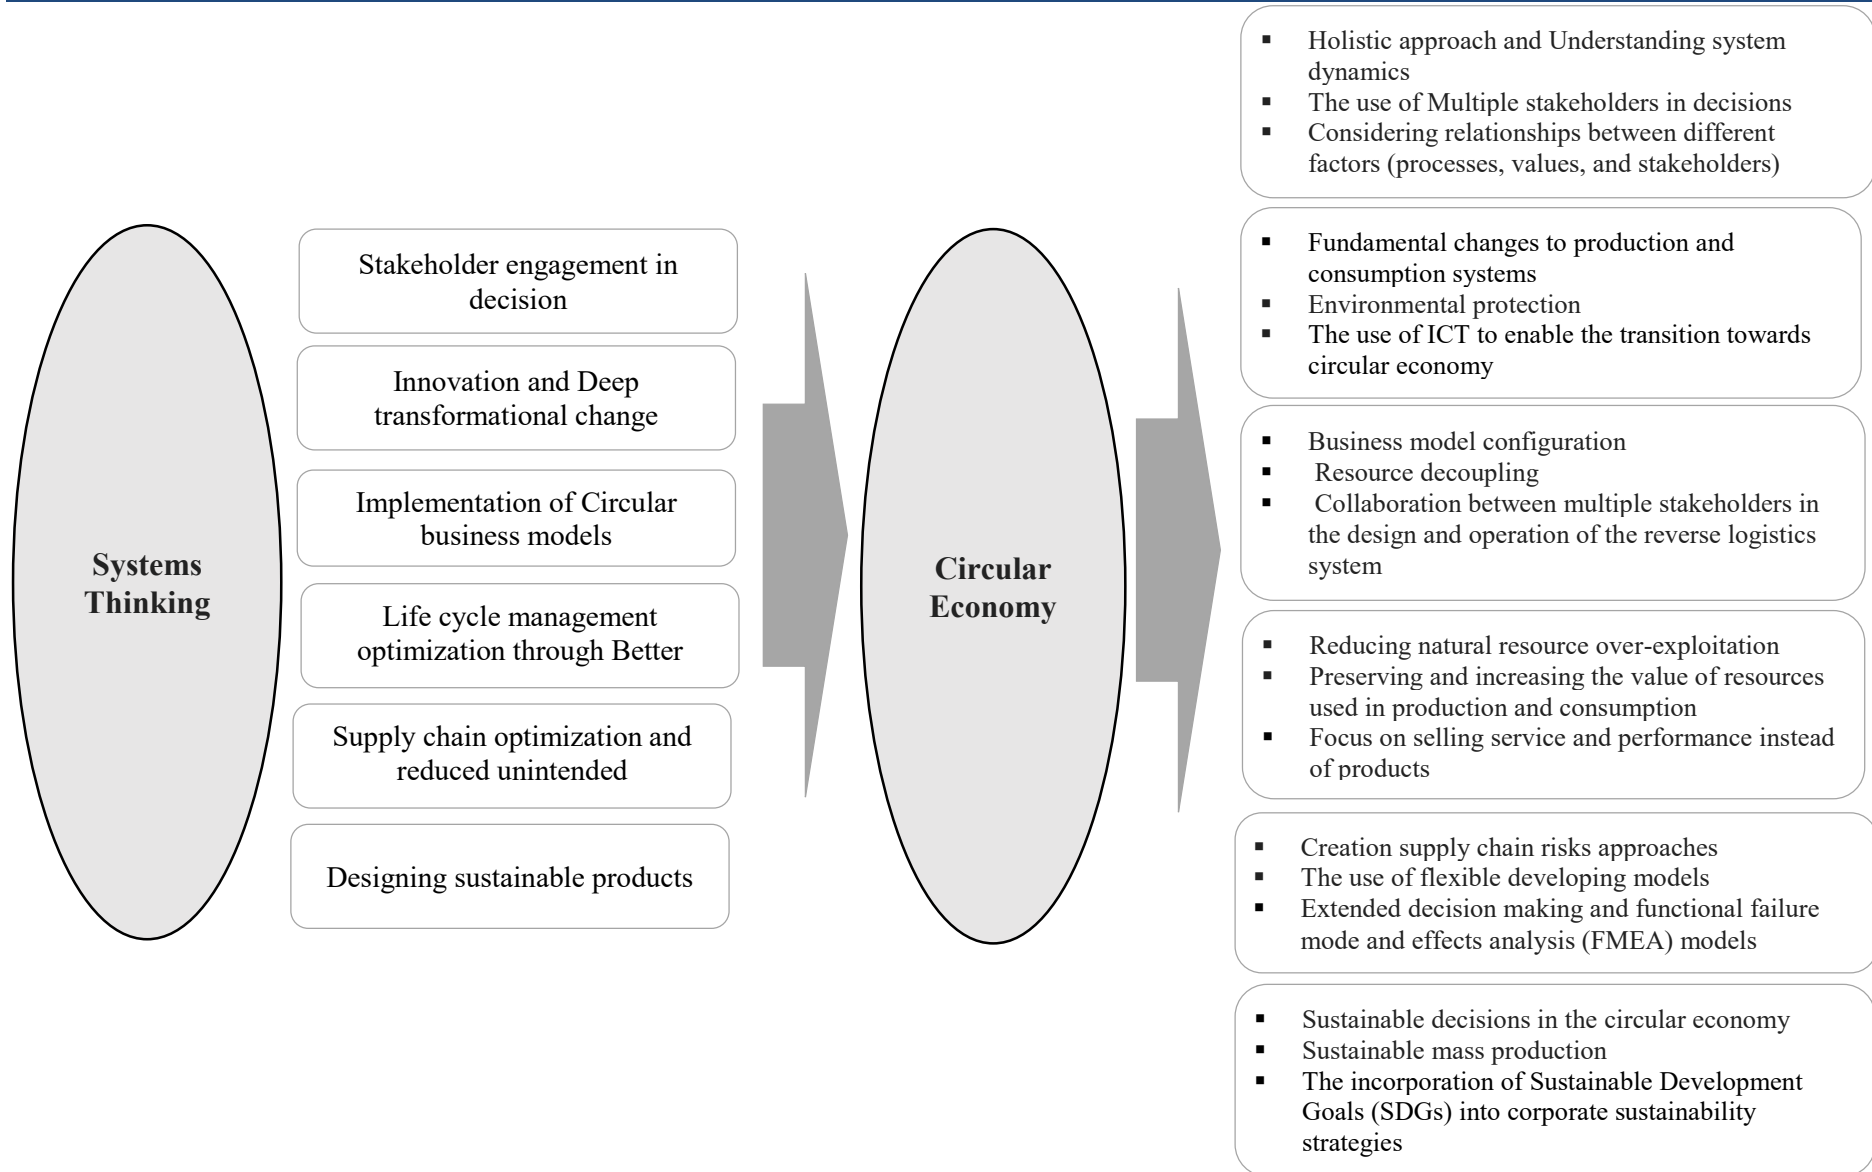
Systems Thinking

Stakeholder engagement in decision

Innovation and Deep transformational change

Implementation of Circular business models

Life cycle management optimization through Better

Supply chain optimization and reduced unintended

Designing sustainable products

Circular Economy

- Holistic approach and Understanding system dynamics
- The use of Multiple stakeholders in decisions
- Considering relationships between different factors (processes, values, and stakeholders)

- Fundamental changes to production and consumption systems
- Environmental protection
- The use of ICT to enable the transition towards circular economy

- Business model configuration
- Resource decoupling
- Collaboration between multiple stakeholders in the design and operation of the reverse logistics system

- Reducing natural resource over-exploitation
- Preserving and increasing the value of resources used in production and consumption
- Focus on selling service and performance instead of products

- Creation supply chain risks approaches
- The use of flexible developing models
- Extended decision making and functional failure mode and effects analysis (FMEA) models

- Sustainable decisions in the circular economy
- Sustainable mass production
- The incorporation of Sustainable Development Goals (SDGs) into corporate sustainability strategies